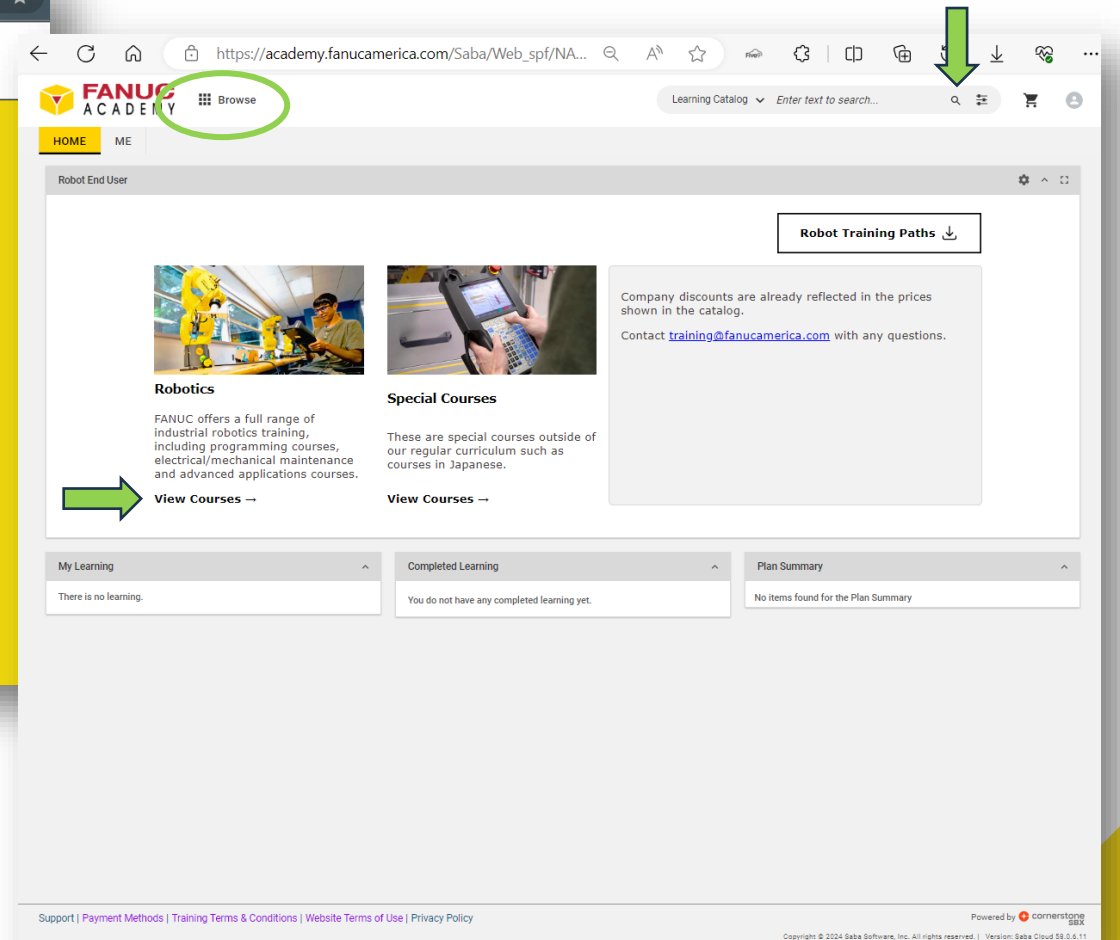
https://academy.fanucamerica.com/Saba/Web_spf/NA...

FANUC ACADEMY

Browse

Learning Catalog

Enter text to search...

HOME

ME

Robot End User

Robot Training Paths

Robotics

FANUC offers a full range of industrial robotics training, including programming courses, electrical/mechanical maintenance and advanced applications courses.

View Courses →

Special Courses

These are special courses outside of our regular curriculum such as courses in Japanese.

View Courses →

Company discounts are already reflected in the prices shown in the catalog.

Contact training@fanucamerica.com with any questions.

My Learning

There is no learning.

Completed Learning

You do not have any completed learning yet.

Plan Summary

No items found for the Plan Summary

Support | Payment Methods | Training Terms & Conditions | Website Terms of Use | Privacy Policy

Powered by cornerstone SBX

Copyright © 2024 Saba Software, Inc. All rights reserved. | Version: Saba Cloud 58.0.6.11